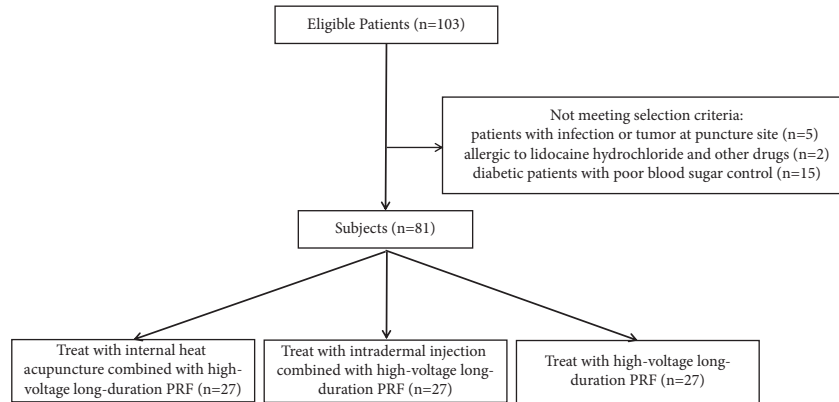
Eligible Patients (n=103)

Not meeting selection criteria:
patients with infection or tumor at puncture site (n=5)
allergic to lidocaine hydrochloride and other drugs (2)
diabetic patients with poor blood sugar control (n=15)

Subjects (n=81)

Treat with internal heat acupuncture combined with high-voltage long-duration PRF (n=27)

Treat with intradermal injection combined with high-voltage long-duration PRF (n=27)

Treat with high-voltage long-duration PRF (n=27)